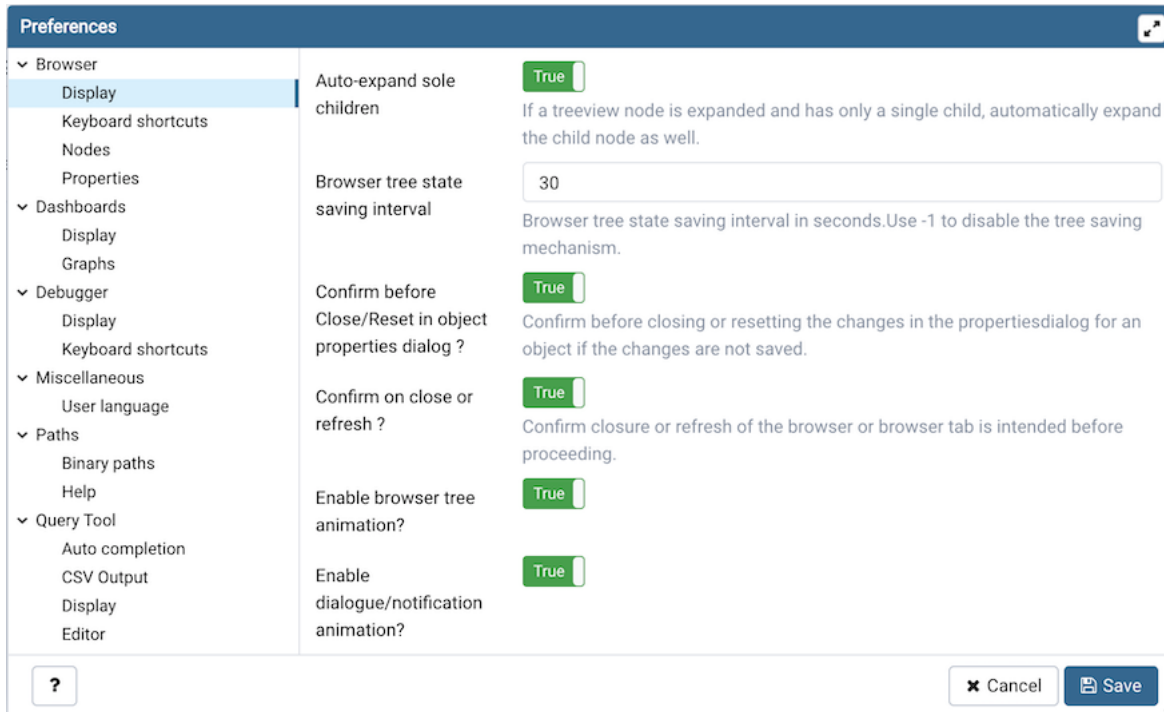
Preferences

Browser
Display
Keyboard shortcuts
Nodes
Properties
Dashboards
Display
Graphs
Debugger
Display
Keyboard shortcuts
Miscellaneous
User language
Paths
Binary paths
Help
Query Tool
Auto completion
CSV Output
Display
Editor

Auto-expand sole children
True
If a treeview node is expanded and has only a single child, automatically expand the child node as well.

Browser tree state saving interval
30
Browser tree state saving interval in seconds.Use -1 to disable the tree saving mechanism.

Confirm before Close/Reset in object properties dialog ?
True
Confirm before closing or resetting the changes in the propertiesdialog for an object if the changes are not saved.

Confirm on close or refresh ?
True
Confirm closure or refresh of the browser or browser tab is intended before proceeding.

Enable browser tree animation?
True

Enable dialogue/notification animation?
True

?
Cancel
Save